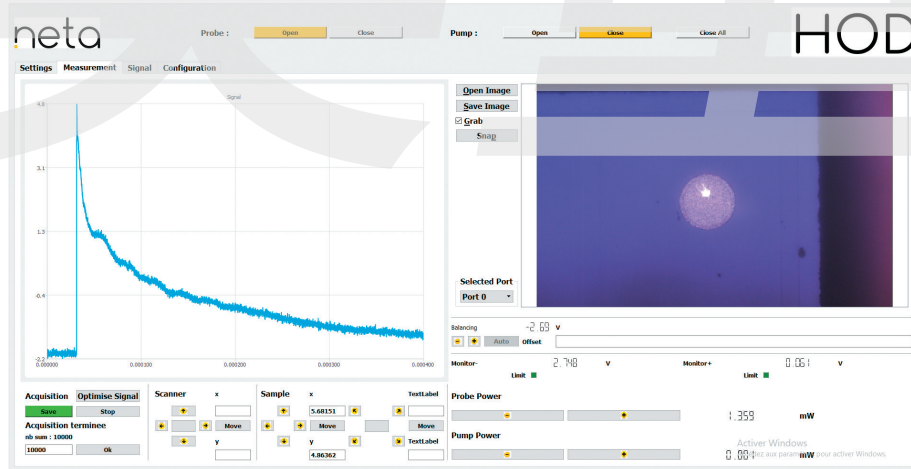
neta

HOD

Probe : Open Close

Pump : Open Close Close All

Settings Measurement Signal Configuration

Signal

4.9

3.1

1.3

-0.4

-2.2

0.000000

0.000100

0.000200

0.000300

0.000400

Open Image

Save Image

Grab

Snap

Selected Port

Port 0

Balancing -2.69 V

Auto Offset

Monitor- 2.748 V

Limit

Monitor+ 0.061 V

Limit

Probe Power

1.359 mW

Pump Power

0.084 mW

Activer Windows

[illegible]ez aux param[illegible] pour activer Windows.

Acquisition Optimise Signal

Save Stop

Acquisition terminee

nb sum : 10000

10000 Ok

Scanner x

Move

y

Sample x TextLabel

5.68151

Move Move

y TextLabel

4.86362